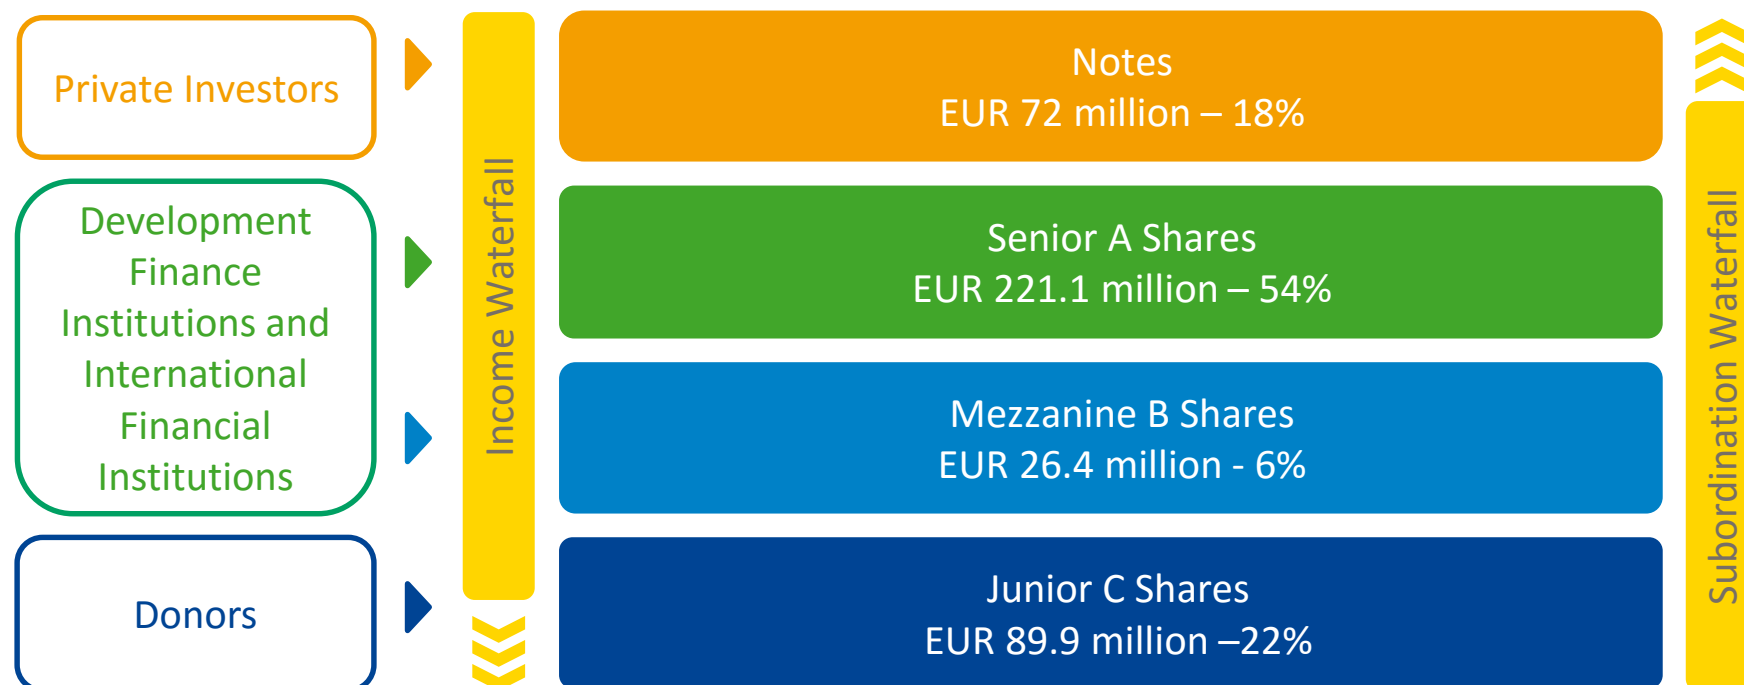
Private Investors

Development Finance Institutions and International Financial Institutions

Donors

Income Waterfall

Notes
EUR 72 million – 18%

Senior A Shares
EUR 221.1 million – 54%

Mezzanine B Shares
EUR 26.4 million - 6%

Junior C Shares
EUR 89.9 million –22%

Subordination Waterfall